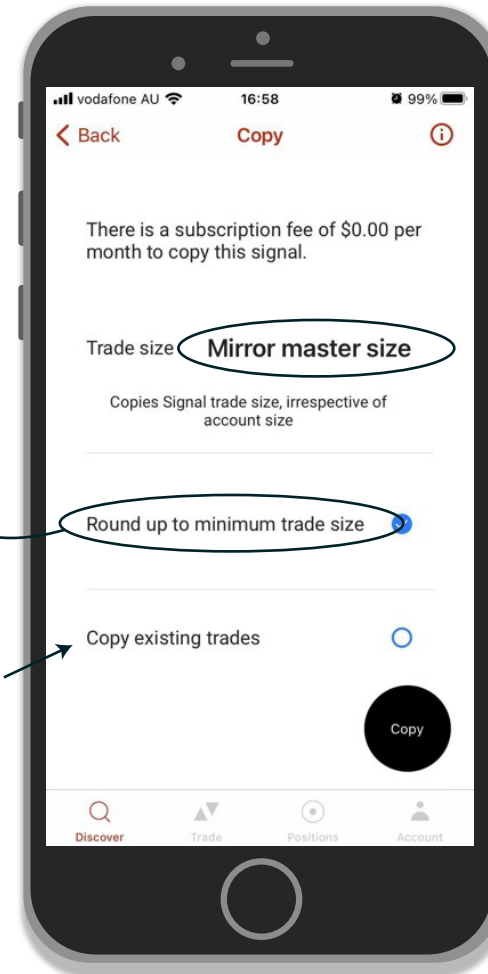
vodafone AU 16:58 99%

Back Copy

There is a subscription fee of $0.00 per month to copy this signal.

Trade size Mirror master size

Copies Signal trade size, irrespective of account size

Round up to minimum trade size

Copy existing trades

Copy

Discover Trade Positions Account